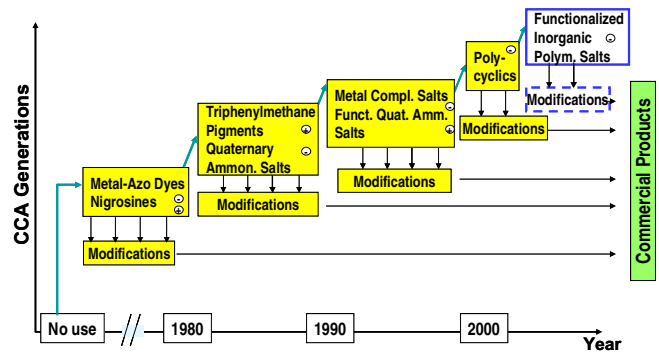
CCA Generations

Functionalized Inorganic Polym. Salts ⊖

Modifications

Poly-cyclics ⊖

Modifications

Metal Compl. Salts ⊖
Funct. Quat. Amm. Salts ⊕

Modifications

Triphenylmethane Pigments ⊕
Quaternary Ammon. Salts ⊖

Modifications

Metal-Azo Dyes ⊖
Nigrosines ⊕

Modifications

Commercial Products

No use // 1980 1990 2000

Year